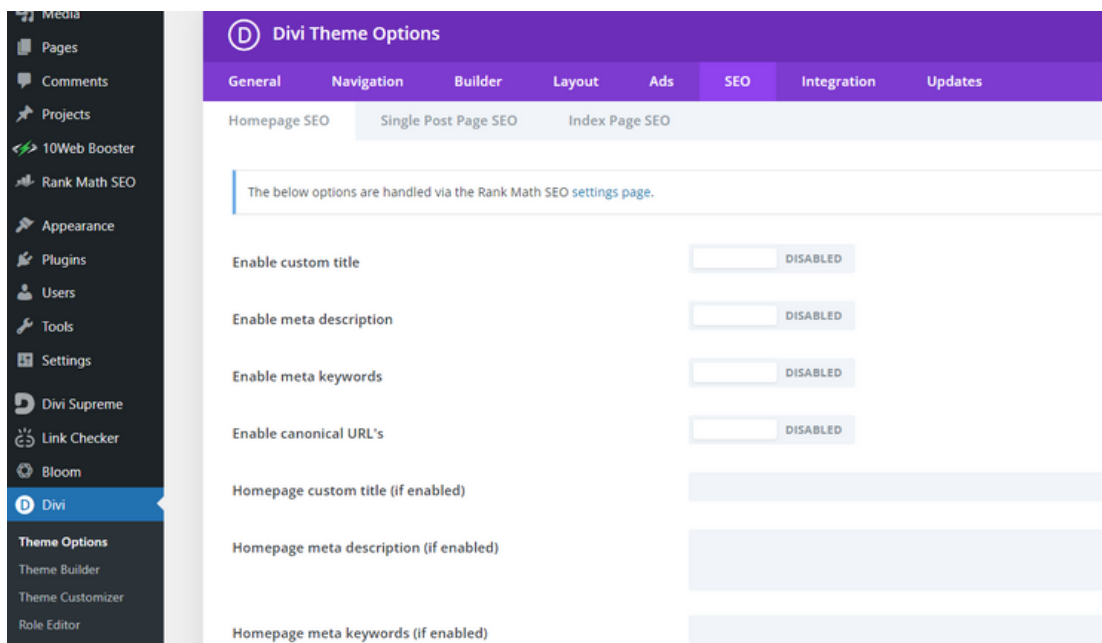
Media
Pages
Comments
Projects
10Web Booster
Rank Math SEO
Appearance
Plugins
Users
Tools
Settings
Divi Supreme
Link Checker
Bloom
Divi
Theme Options
Theme Builder
Theme Customizer
Role Editor

Divi Theme Options

General Navigation Builder Layout Ads SEO Integration Updates

Homepage SEO Single Post Page SEO Index Page SEO

The below options are handled via the Rank Math SEO settings page.

Enable custom title DISABLED

Enable meta description DISABLED

Enable meta keywords DISABLED

Enable canonical URL's DISABLED

Homepage custom title (if enabled)

Homepage meta description (if enabled)

Homepage meta keywords (if enabled)